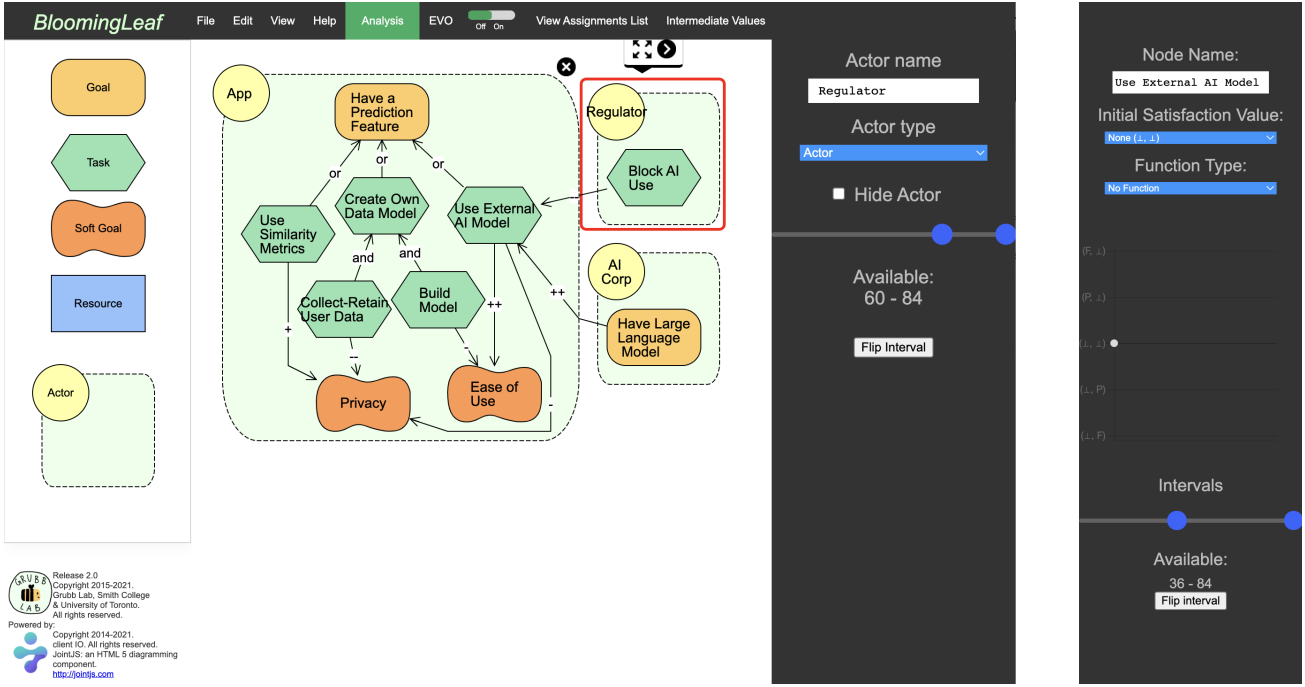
BloomingLeaf File Edit View Help Analysis EVO Off On View Assignments List Intermediate Values

Goal

Task

Soft Goal

Resource

Actor

App

Have a Prediction Feature

or

or

or

Create Own Data Model

Use Similarity Metrics

Use External AI Model

and

and

Collect-Retain User Data

Build Model

+

--

++

-

++

Privacy

Ease of Use

-

Regulator

Block AI Use

AI Corp

Have Large Language Model

Actor name

Regulator

Actor type

Actor

Hide Actor

Available:
60 - 84

Flip Interval

Node Name:

Use External AI Model

Initial Satisfaction Value:

None (⊥, ⊥)

Function Type:

No Function

(F, ⊥)

(P, ⊥)

(⊥, ⊥)

(⊥, P)

(⊥, F)

Intervals

Available:
36 - 84

Flip interval

GRUBB LAB

Release 2.0
Copyright 2015-2021.
Grubb Lab, Smith College
& University of Toronto.
All rights reserved.

Powered by:

Copyright 2014-2021.
client IO. All rights reserved.
JointJS: an HTML 5 diagramming component.
http://jointjs.com